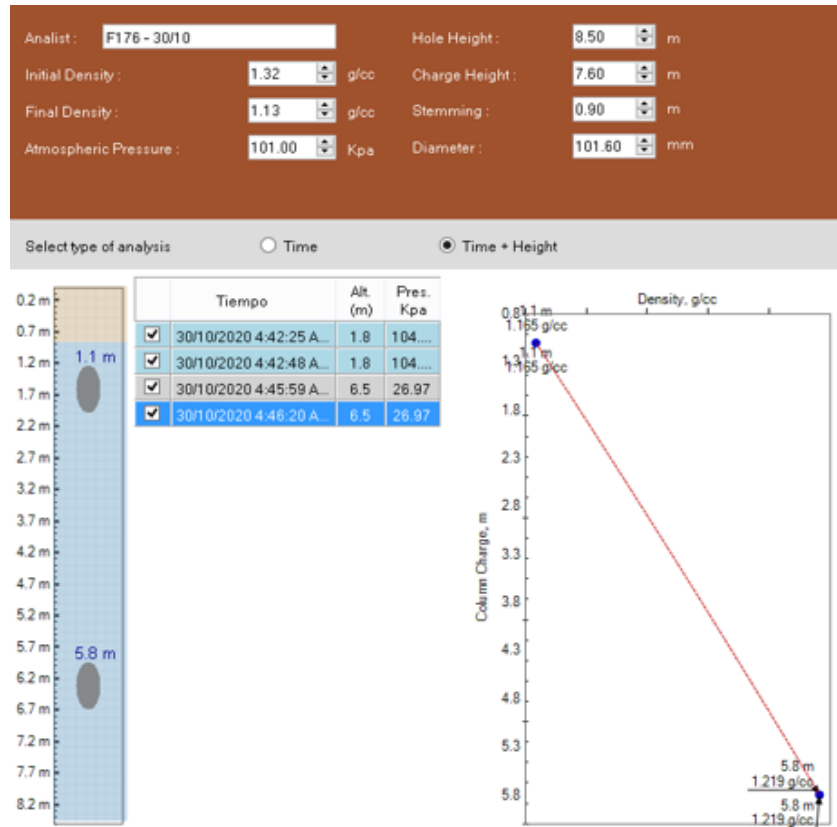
Analist : F176 - 30/10

Initial Density : 1.32 g/cc

Final Density : 1.13 g/cc

Atmospheric Pressure : 101.00 Kpa

Hole Height : 8.50 m

Charge Height : 7.60 m

Stemming : 0.90 m

Diameter : 101.60 mm

Select type of analysis

Time

Time + Height

0.2 m
0.7 m
1.2 m
1.7 m
2.2 m
2.7 m
3.2 m
3.7 m
4.2 m
4.7 m
5.2 m
5.7 m
6.2 m
6.7 m
7.2 m
7.7 m
8.2 m

1.1 m

5.8 m

| | Tiempo | Alt. (m) | Pres. Kpa |
|---|---|---|---|
| ☑ | 30/10/2020 4:42:25 A... | 1.8 | 104.... |
| ☑ | 30/10/2020 4:42:48 A... | 1.8 | 104.... |
| ☑ | 30/10/2020 4:45:59 A... | 6.5 | 26.97 |
| ☑ | 30/10/2020 4:46:20 A... | 6.5 | 26.97 |

Density, g/cc

Column Charge, m

0.8
1.3
1.8
2.3
2.8
3.3
3.8
4.3
4.8
5.3
5.8

1.1 m
1.165 g/cc
1.1 m
1.165 g/cc

5.8 m
1.219 g/cc
5.8 m
1.219 g/cc